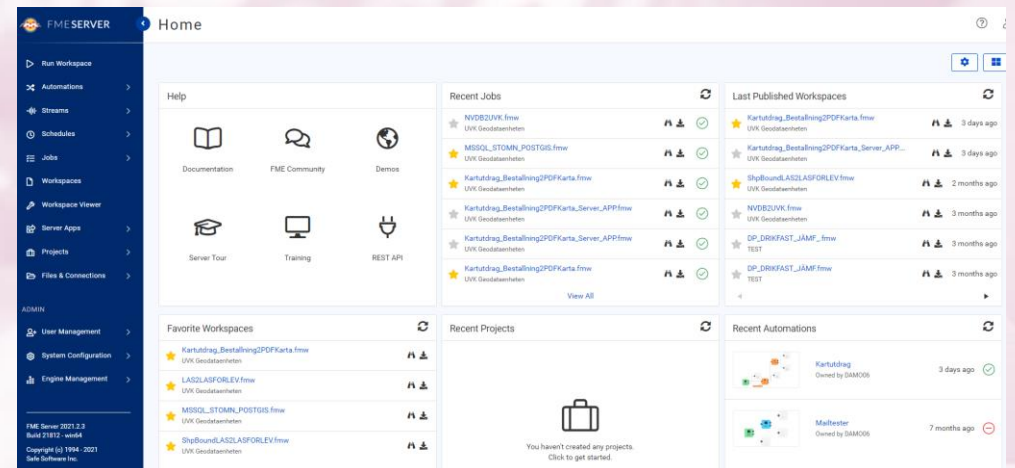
FMESERVER

Home

Run Workspace
Automations
Streams
Schedules
Jobs
Workspaces
Workspace Viewer
Server Apps
Projects
Files & Connections

ADMIN
User Management
System Configuration
Engine Management

FME Server 2021.2.3
Build 21812 - win64
Copyright (c) 1994 - 2021
Safe Software Inc.

Help

Documentation
FME Community
Demos
Server Tour
Training
REST API

Recent Jobs

NVDB2UVK.fmw
UVK Geodataenheten
MSSQL_STOMN_POSTGIS.fmw
UVK Geodataenheten
Kartutdrag_Bestallning2PDFKarta.fmw
UVK Geodataenheten
Kartutdrag_Bestallning2PDFKarta_Server_APP.fmw
UVK Geodataenheten
Kartutdrag_Bestallning2PDFKarta_Server_APP.fmw
UVK Geodataenheten
Kartutdrag_Bestallning2PDFKarta.fmw
UVK Geodataenheten
View All

Last Published Workspaces

Kartutdrag_Bestallning2PDFKarta.fmw
UVK Geodataenheten
3 days ago
Kartutdrag_Bestallning2PDFKarta_Server_APP...
UVK Geodataenheten
3 days ago
ShpBoundLAS2LASFORLEV.fmw
UVK Geodataenheten
2 months ago
NVDB2UVK.fmw
UVK Geodataenheten
3 months ago
DP_DRIKFAST_JÄMF_.fmw
TEST
3 months ago
DP_DRIKFAST_JÄMF.fmw
TEST
3 months ago

Favorite Workspaces

Kartutdrag_Bestallning2PDFKarta.fmw
UVK Geodataenheten
LAS2LASFORLEV.fmw
UVK Geodataenheten
MSSQL_STOMN_POSTGIS.fmw
UVK Geodataenheten
ShpBoundLAS2LASFORLEV.fmw
UVK Geodataenheten

Recent Projects

You haven't created any projects.
Click to get started.

Recent Automations

Kartutdrag
Owned by DAM006
3 days ago
Mailtester
Owned by DAM006
7 months ago